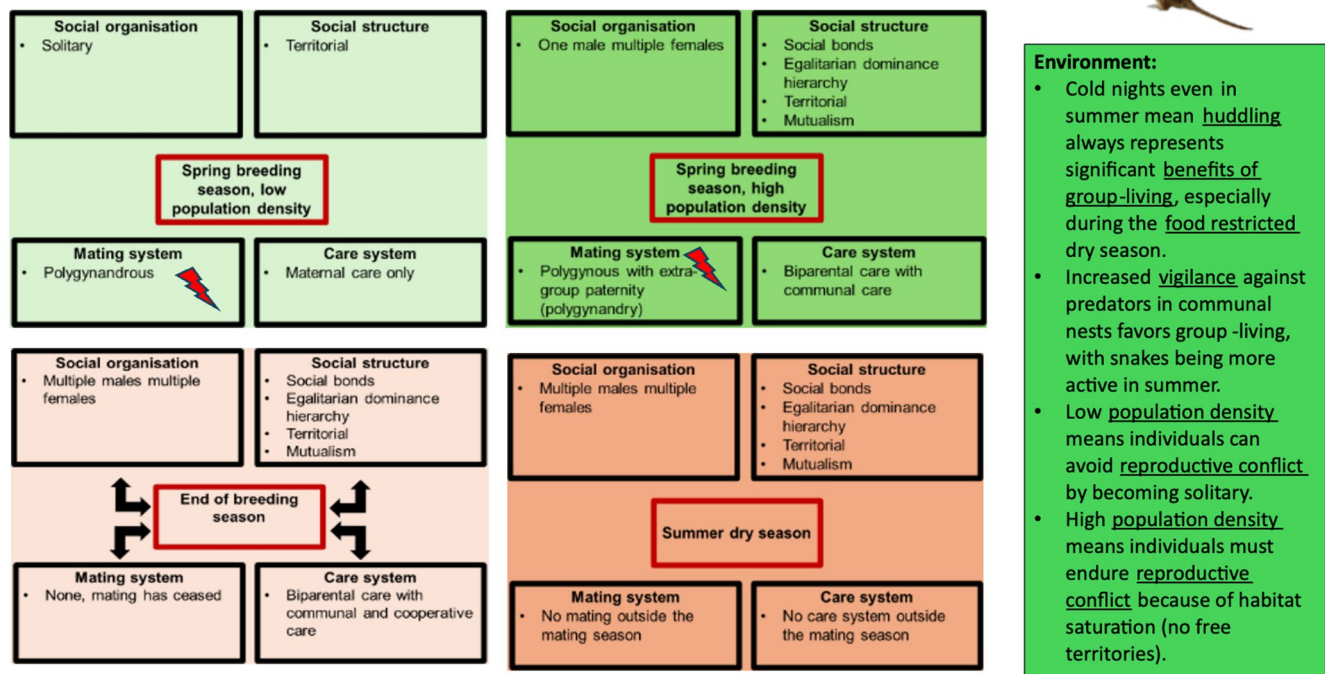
Social organisation
• Solitary

Social structure
• Territorial

Spring breeding season, low population density

Mating system
• Polygynandrous

Care system
• Maternal care only

Social organisation
• One male multiple females

Social structure
• Social bonds
• Egalitarian dominance hierarchy
• Territorial
• Mutualism

Spring breeding season, high population density

Mating system
• Polygynous with extra-group paternity (polygynandry)

Care system
• Biparental care with communal care

Social organisation
• Multiple males multiple females

Social structure
• Social bonds
• Egalitarian dominance hierarchy
• Territorial
• Mutualism

End of breeding season

Mating system
• None, mating has ceased

Care system
• Biparental care with communal and cooperative care

Social organisation
• Multiple males multiple females

Social structure
• Social bonds
• Egalitarian dominance hierarchy
• Territorial
• Mutualism

Summer dry season

Mating system
• No mating outside the mating season

Care system
• No care system outside the mating season

Environment:
• Cold nights even in summer mean huddling always represents significant benefits of group-living, especially during the food restricted dry season.
• Increased vigilance against predators in communal nests favors group -living, with snakes being more active in summer.
• Low population density means individuals can avoid reproductive conflict by becoming solitary.
• High population density means individuals must endure reproductive conflict because of habitat saturation (no free territories).